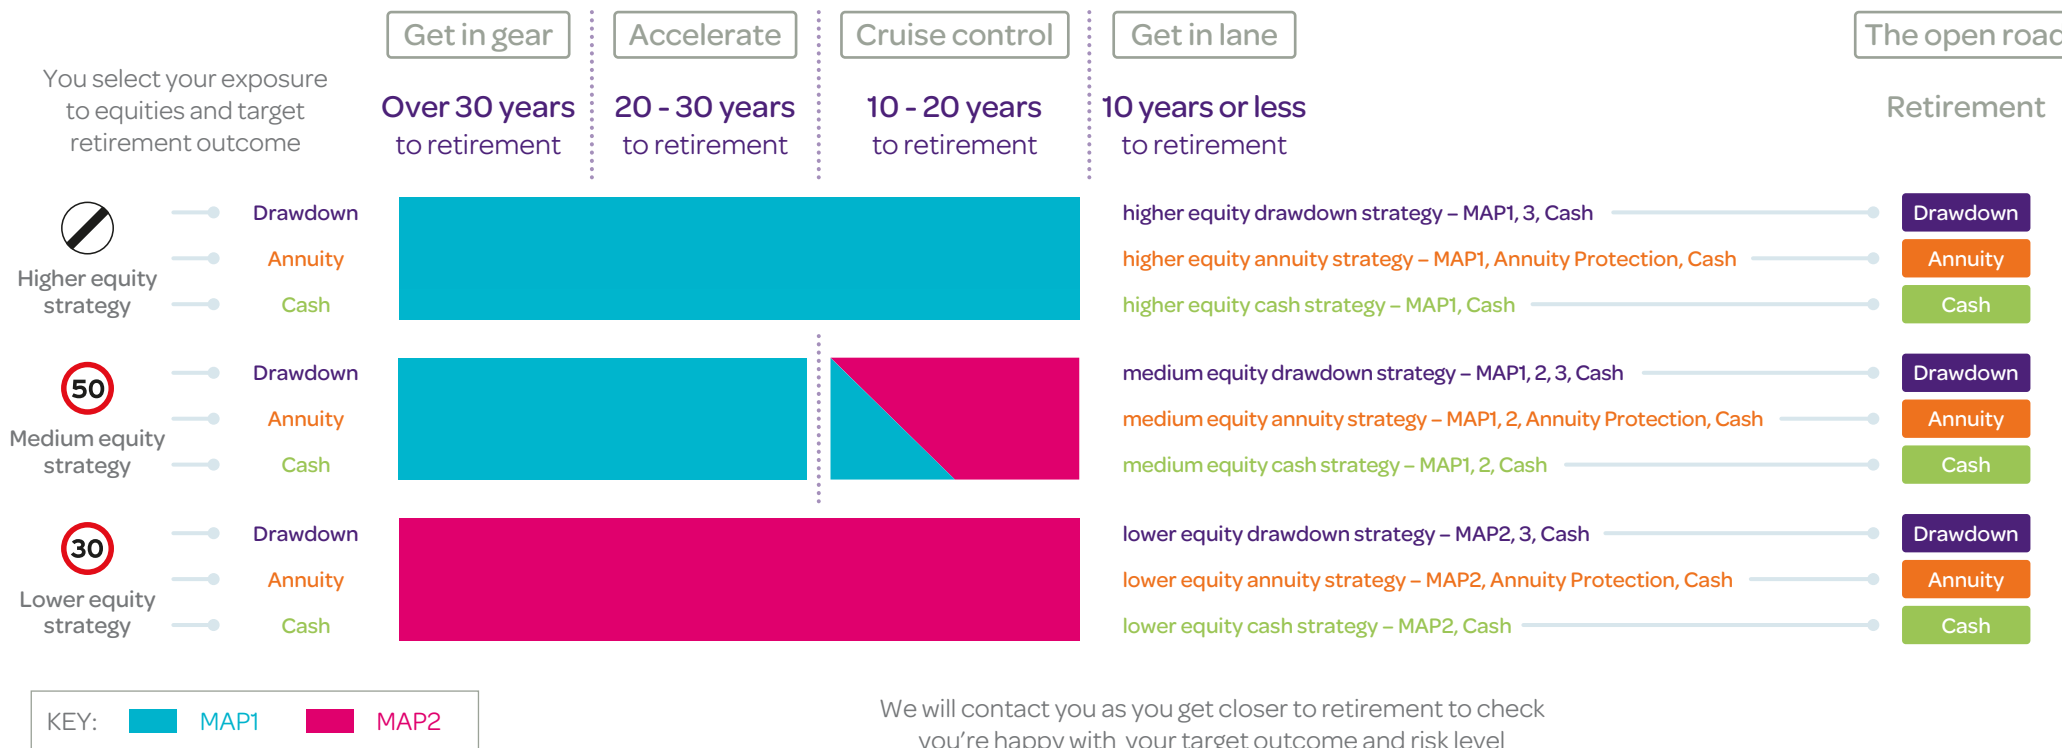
Get in gear

Accelerate

Cruise control

Get in lane

The open road

You select your exposure to equities and target retirement outcome

Over 30 years to retirement

20 - 30 years to retirement

10 - 20 years to retirement

10 years or less to retirement

Retirement

Higher equity strategy

Drawdown

Annuity

Cash

higher equity drawdown strategy – MAP1, 3, Cash

higher equity annuity strategy – MAP1, Annuity Protection, Cash

higher equity cash strategy – MAP1, Cash

Drawdown

Annuity

Cash

50

Medium equity strategy

Drawdown

Annuity

Cash

medium equity drawdown strategy – MAP1, 2, 3, Cash

medium equity annuity strategy – MAP1, 2, Annuity Protection, Cash

medium equity cash strategy – MAP1, 2, Cash

Drawdown

Annuity

Cash

30

Lower equity strategy

Drawdown

Annuity

Cash

lower equity drawdown strategy – MAP2, 3, Cash

lower equity annuity strategy – MAP2, Annuity Protection, Cash

lower equity cash strategy – MAP2, Cash

Drawdown

Annuity

Cash

KEY: MAP1 MAP2

We will contact you as you get closer to retirement to check you're happy with your target outcome and risk level